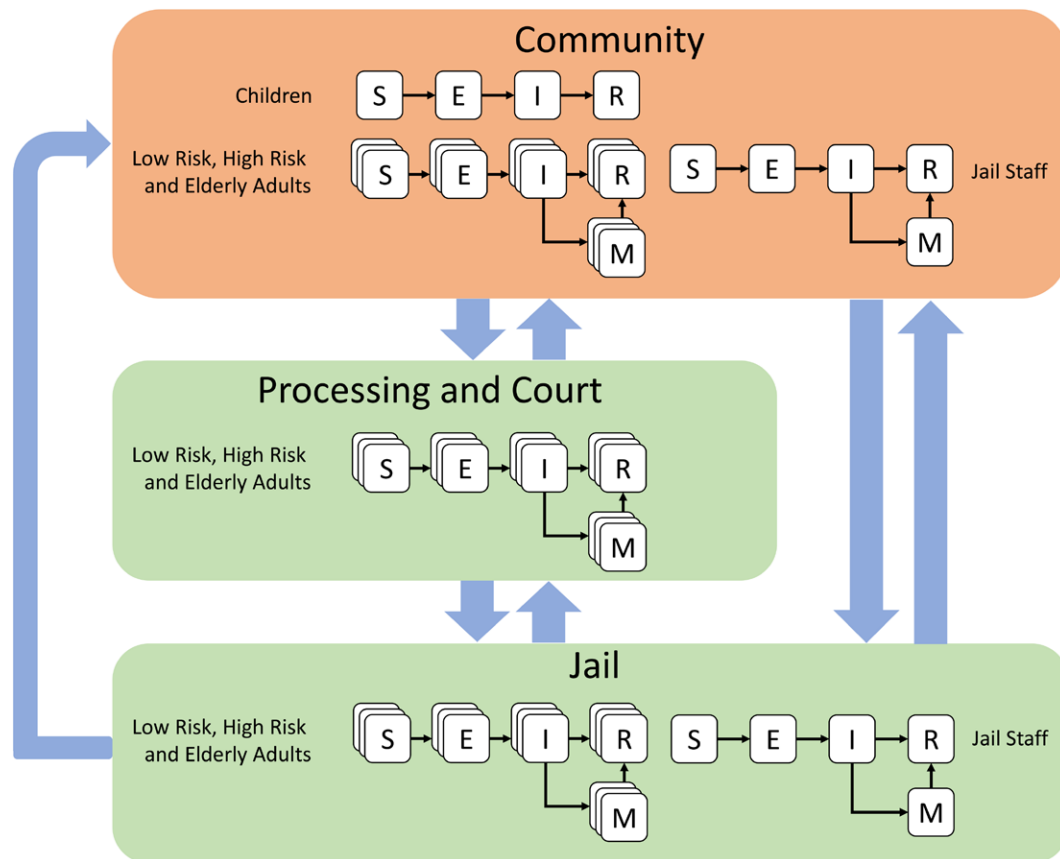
Community

Children S E I R

Low Risk, High Risk and Elderly Adults S E I R M

S E I R M Jail Staff

Processing and Court

Low Risk, High Risk and Elderly Adults S E I R M

Jail

Low Risk, High Risk and Elderly Adults S E I R M

S E I R M Jail Staff